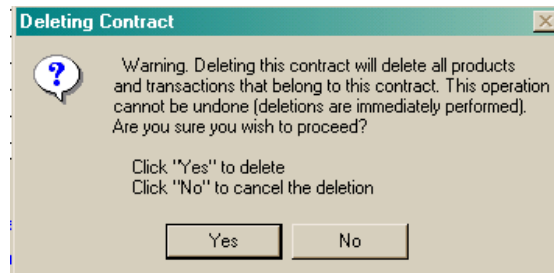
Deleting Contract

Warning. Deleting this contract will delete all products and transactions that belong to this contract. This operation cannot be undone (deletions are immediately performed). Are you sure you wish to proceed?

Click "Yes" to delete
Click "No" to cancel the deletion

Yes
No